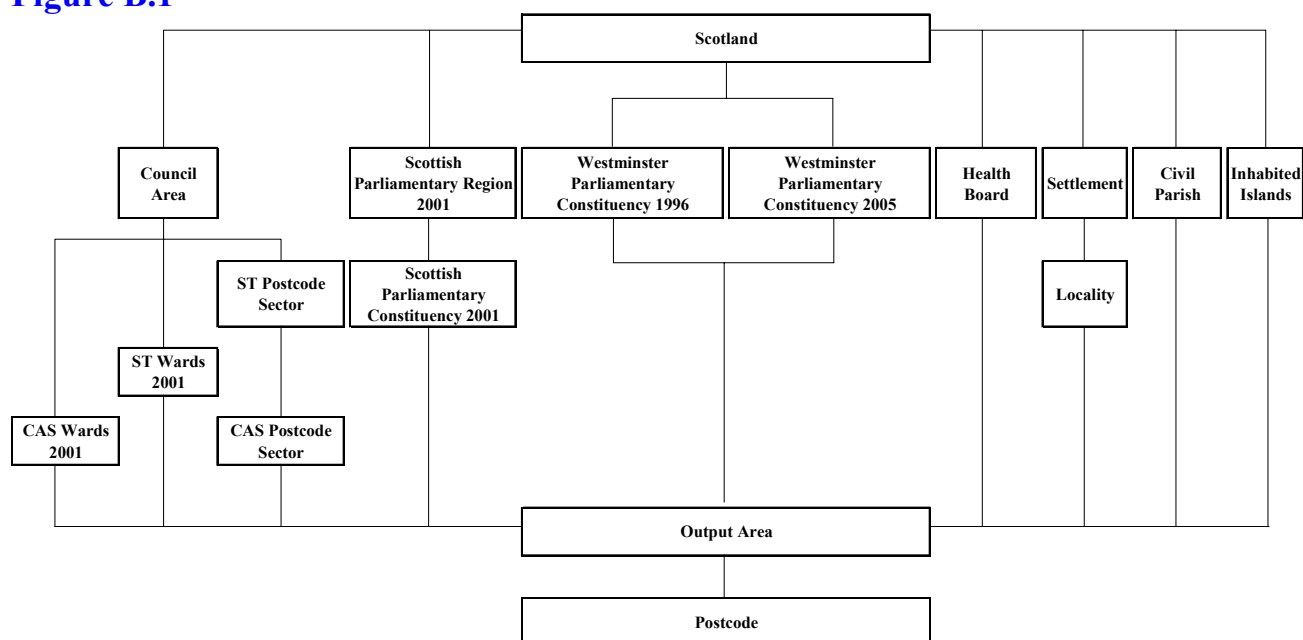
Figure B.1

Scotland

Council Area

Scottish Parliamentary Region 2001

Westminster Parliamentary Constituency 1996

Westminster Parliamentary Constituency 2005

Health Board

Settlement

Civil Parish

Inhabited Islands

ST Postcode Sector

Scottish Parliamentary Constituency 2001

Locality

ST Wards 2001

CAS Wards 2001

CAS Postcode Sector

Output Area

Postcode